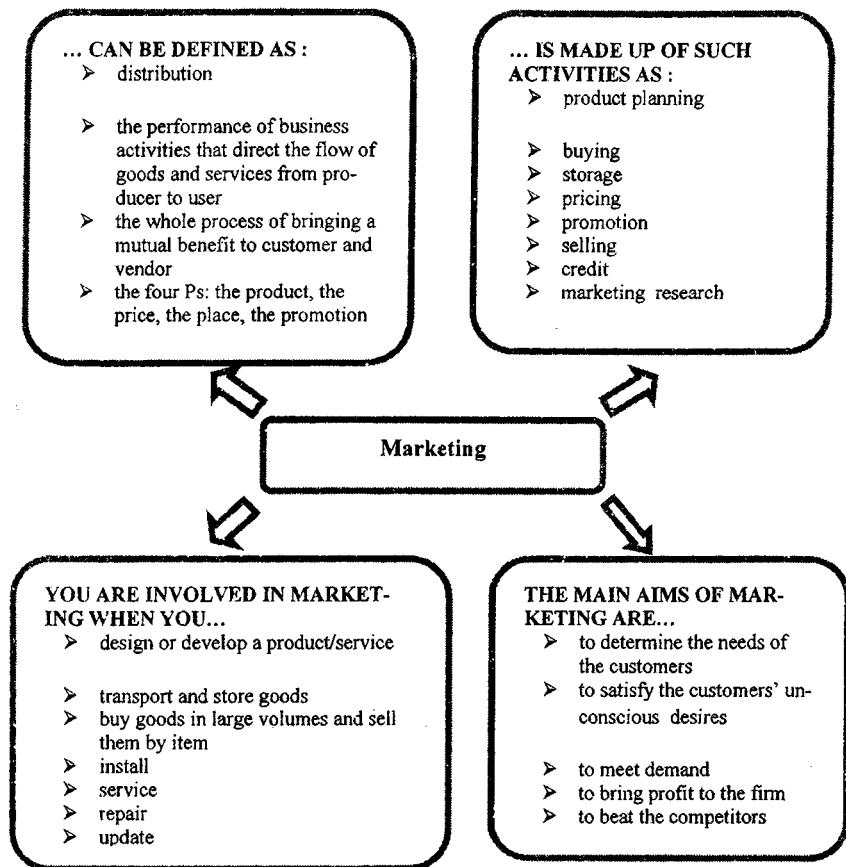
... CAN BE DEFINED AS :
➤ distribution
➤ the performance of business activities that direct the flow of goods and services from producer to user
➤ the whole process of bringing a mutual benefit to customer and vendor
➤ the four Ps: the product, the price, the place, the promotion

... IS MADE UP OF SUCH ACTIVITIES AS :
➤ product planning
➤ buying
➤ storage
➤ pricing
➤ promotion
➤ selling
➤ credit
➤ marketing research

Marketing

YOU ARE INVOLVED IN MARKETING WHEN YOU...
➤ design or develop a product/service
➤ transport and store goods
➤ buy goods in large volumes and sell them by item
➤ install
➤ service
➤ repair
➤ update

THE MAIN AIMS OF MARKETING ARE...
➤ to determine the needs of the customers
➤ to satisfy the customers' unconscious desires
➤ to meet demand
➤ to bring profit to the firm
➤ to beat the competitors